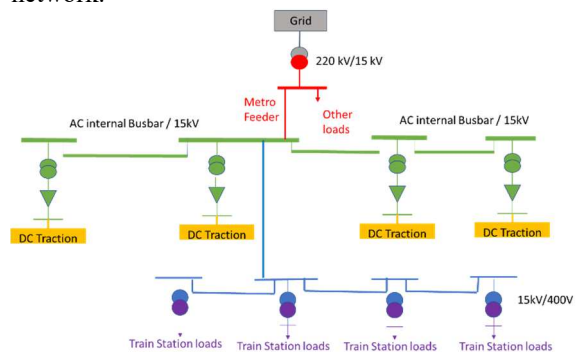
network.

Grid

220 kV/15 kV

Metro Feeder

Other loads

AC internal Busbar / 15kV

AC internal Busbar / 15kV

DC Traction

DC Traction

DC Traction

DC Traction

15kV/400V

Train Station loads

Train Station loads

Train Station loads

Train Station loads